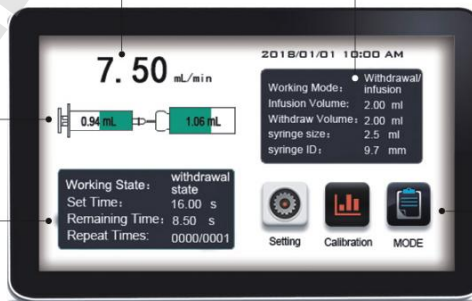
7. 50 mL/min

2018/01/01 10:00 AM

Working Mode: Withdrawal/infusion
Infusion Volume: 2.00 ml
Withdraw Volume: 2.00 ml
syringe size: 2.5 ml
syringe ID: 9.7 mm

0.94 mL
1.06 mL

Working State: withdrawal state
Set Time: 16.00 s
Remaining Time: 8.50 s
Repeat Times: 0000/0001

Setting
Calibration
MODE